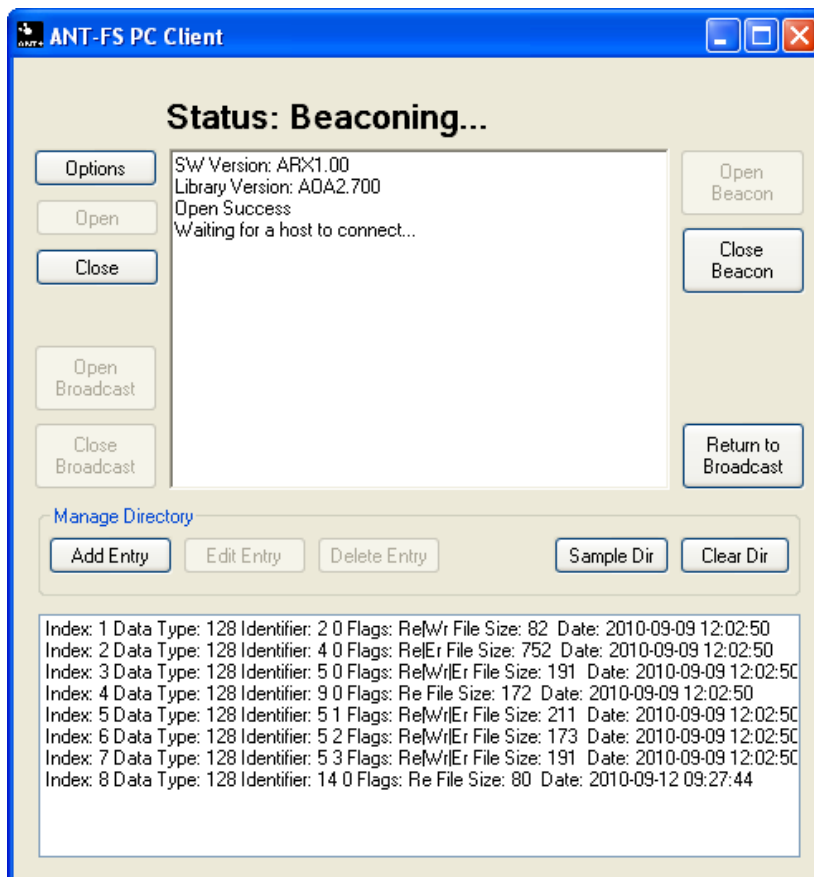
ANT-FS PC Client

Status: Beaconing...

Options

Open

Close

Open Broadcast

Close Broadcast

SW Version: ARX1.00
Library Version: AOA2.700
Open Success
Waiting for a host to connect...

Open Beacon

Close Beacon

Return to Broadcast

Manage Directory

Add Entry

Edit Entry

Delete Entry

Sample Dir

Clear Dir

Index: 1 Data Type: 128 Identifier: 2 0 Flags: Re|Wr File Size: 82 Date: 2010-09-09 12:02:50
Index: 2 Data Type: 128 Identifier: 4 0 Flags: Re|Er File Size: 752 Date: 2010-09-09 12:02:50
Index: 3 Data Type: 128 Identifier: 5 0 Flags: Re|Wr|Er File Size: 191 Date: 2010-09-09 12:02:50
Index: 4 Data Type: 128 Identifier: 9 0 Flags: Re File Size: 172 Date: 2010-09-09 12:02:50
Index: 5 Data Type: 128 Identifier: 5 1 Flags: Re|Wr|Er File Size: 211 Date: 2010-09-09 12:02:50
Index: 6 Data Type: 128 Identifier: 5 2 Flags: Re|Wr|Er File Size: 173 Date: 2010-09-09 12:02:50
Index: 7 Data Type: 128 Identifier: 5 3 Flags: Re|Wr|Er File Size: 191 Date: 2010-09-09 12:02:50
Index: 8 Data Type: 128 Identifier: 14 0 Flags: Re File Size: 80 Date: 2010-09-12 09:27:44